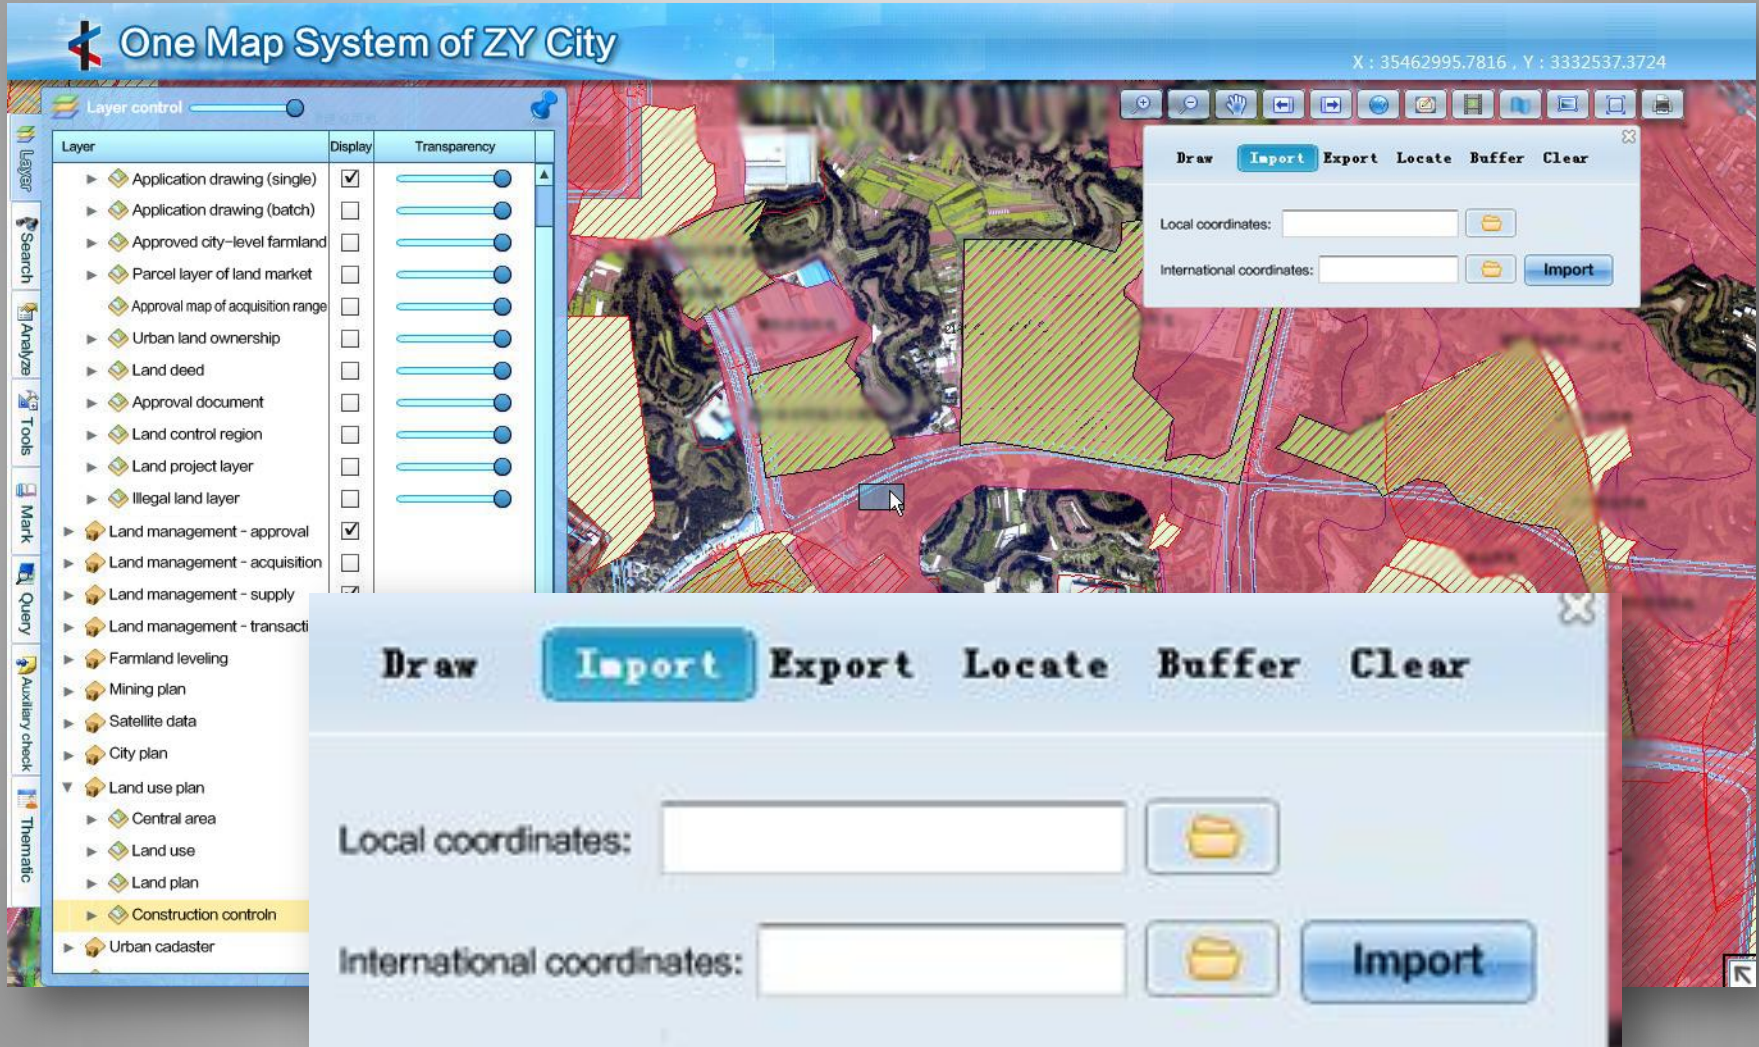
One Map System of ZY City

X : 35462995.7816 , Y : 3332537.3724

Layer control

Layer
Display
Transparency

| Layer | Display | Transparency |
|---|---|---|
| Application drawing (single) | ☑ | |
| Application drawing (batch) | ☐ | |
| Approved city-level farmland | ☐ | |
| Parcel layer of land market | ☐ | |
| Approval map of acquisition range | ☐ | |
| Urban land ownership | ☐ | |
| Land deed | ☐ | |
| Approval document | ☐ | |
| Land control region | ☐ | |
| Land project layer | ☐ | |
| Illegal land layer | ☐ | |
| Land management - approval | ☑ | |
| Land management - acquisition | ☐ | |
| Land management - supply | | |
| Land management - transacti | | |
| Farmland leveling | | |
| Mining plan | | |
| Satellite data | | |
| City plan | | |
| Land use plan | | |
| Central area | | |
| Land use | | |
| Land plan | | |
| Construction controln | | |
| Urban cadaster | | |

Layer
Search
Analyze
Tools
Mark
Query
Auxiliary check
Thematic

Draw Import Export Locate Buffer Clear

Local coordinates:
International coordinates:
Import

Draw Import Export Locate Buffer Clear

Local coordinates:
International coordinates:
Import